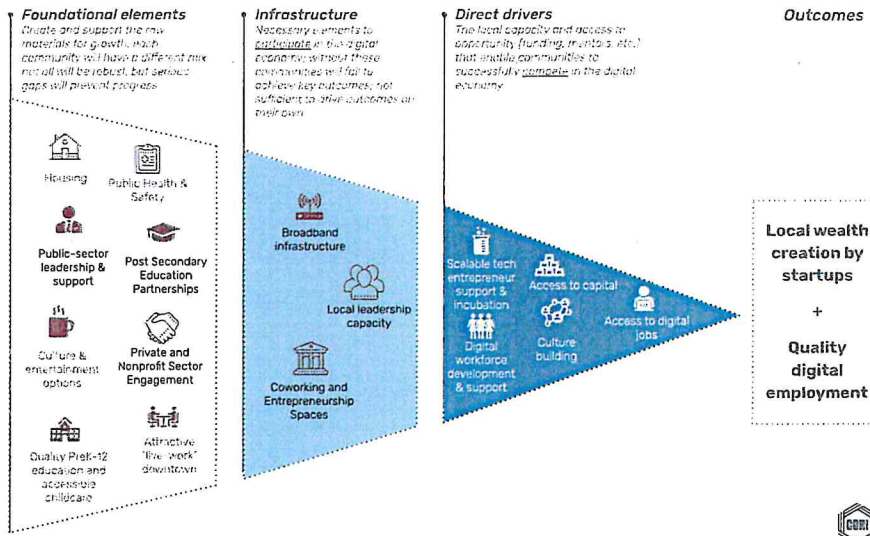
Foundational elements
Create and support the raw materials for growth; each community will have a different mix, not all will be robust, but serious gaps will prevent progress

Housing

Public Health & Safety

Public-sector leadership & support

Post Secondary Education Partnerships

Culture & entertainment options

Private and Nonprofit Sector Engagement

Quality PreK-12 education and accessible childcare

Attractive "live-work" downtown

Infrastructure
Necessary elements to participate in the digital economy; without these, communities will fail to achieve key outcomes, not sufficient to drive outcomes on their own

Broadband infrastructure

Local leadership capacity

Coworking and Entrepreneurship Spaces

Direct drivers
The local capacity and access to opportunity (funding, mentors, etc.) that enable communities to successfully compete in the digital economy

Scalable tech entrepreneur support & incubation

Access to capital

Digital workforce development & support

Culture building

Access to digital jobs

Outcomes

Local wealth creation by startups

+

Quality digital employment

CORI